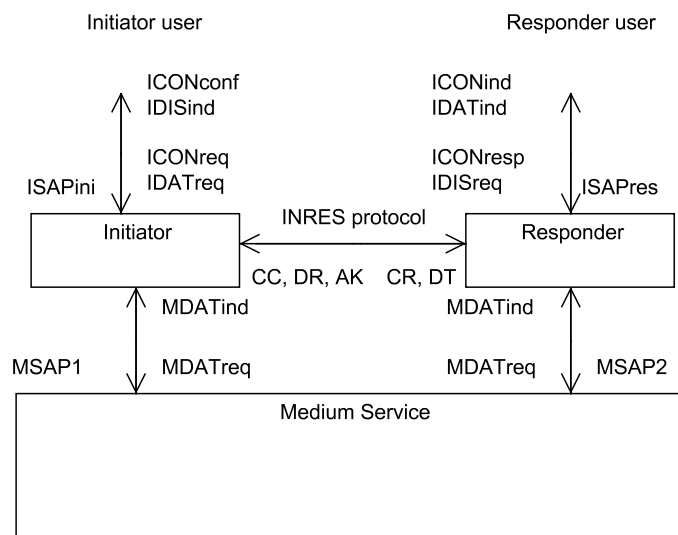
Initiator user

Responder user

ICONconf
IDISind

ICONreq
IDATreq

ISAPini

ICONind
IDATind

ICONresp
IDISreq

ISAPres

INRES protocol

Initiator

Responder

CC, DR, AK

CR, DT

MDATind

MDATind

MSAP1

MDATreq

MDATreq

MSAP2

Medium Service